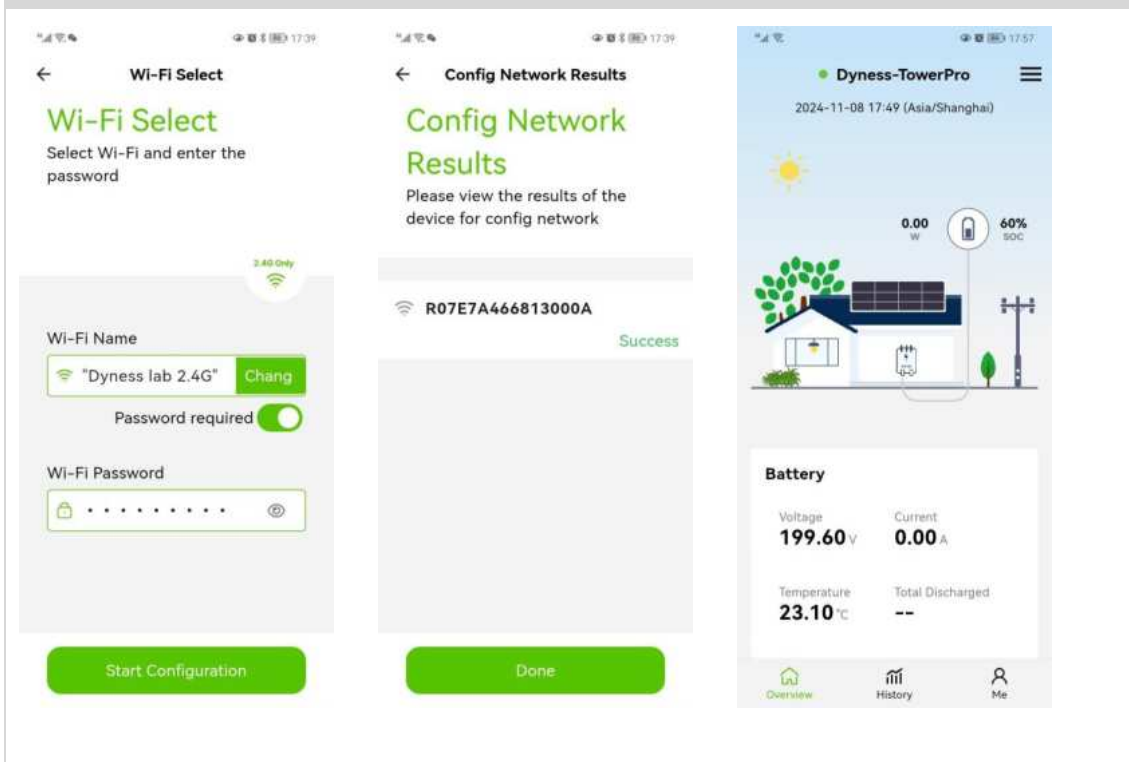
17:39

Wi-Fi Select

Wi-Fi Select

Select Wi-Fi and enter the password

2.4G Only

Wi-Fi Name

"Dyness lab 2.4G" Chang

Password required

Wi-Fi Password

• • • • • • • • • •

Start Configuration

17:39

Config Network Results

Config Network Results

Please view the results of the device for config network

R07E7A466813000A

Success

Done

17:57

Dyness-TowerPro

2024-11-08 17:49 (Asia/Shanghai)

0.00 W

60% SOC

Battery

Voltage 199.60 V

Current 0.00 A

Temperature 23.10 ℃

Total Discharged --

Overview History Me